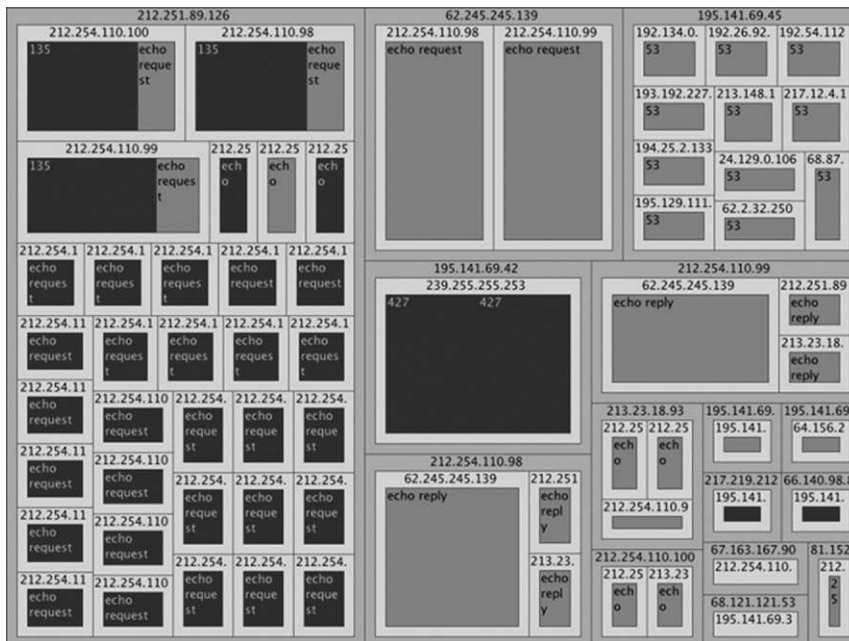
212.251.89.126
212.254.110.100
135
echo request
212.254.110.98
135
echo request
212.254.110.99
135
echo request
212.25
echo
212.25
echo
212.25
echo
212.254.1
echo request
212.254.1
echo request
212.254.1
echo request
212.254.1
echo request
212.254.1
echo request
212.254.11
echo request
212.254.1
echo request
212.254.1
echo request
212.254.1
echo request
212.254.1
echo request
212.254.11
echo request
212.254.110
echo request
212.254.
echo request
212.254.
echo request
212.254.
echo request
212.254.11
echo request
212.254.110
echo request
212.254.
echo request
212.254.
echo request
212.254.
echo request
212.254.11
echo request
212.254.110
echo request
212.254.11
echo request
212.254.110
echo request
212.254.
echo request
212.254.
echo request
212.254.
echo request
62.245.245.139
212.254.110.98
echo request
212.254.110.99
echo request
195.141.69.45
192.134.0.
53
192.26.92.
53
192.54.112
53
193.192.227.
53
213.148.1
53
217.12.4.1
53
194.25.2.133
53
24.129.0.106
53
68.87.
53
195.129.111.
53
62.2.32.250
53
195.141.69.42
239.255.255.253
427
427
212.254.110.99
62.245.245.139
echo reply
212.251.89
echo reply
213.23.18.
echo reply
212.254.110.98
62.245.245.139
echo reply
212.251
echo reply
213.23.
echo reply
213.23.18.93
212.25
echo
212.25
echo
212.254.110.9
195.141.69.
195.141.
195.141.69
64.156.2
217.219.212
195.141.
66.140.98.
195.141.
212.254.110.100
212.25
echo
213.23
echo
67.163.167.90
212.254.110.
81.152
212.
2
5
68.121.121.53
195.141.69.3